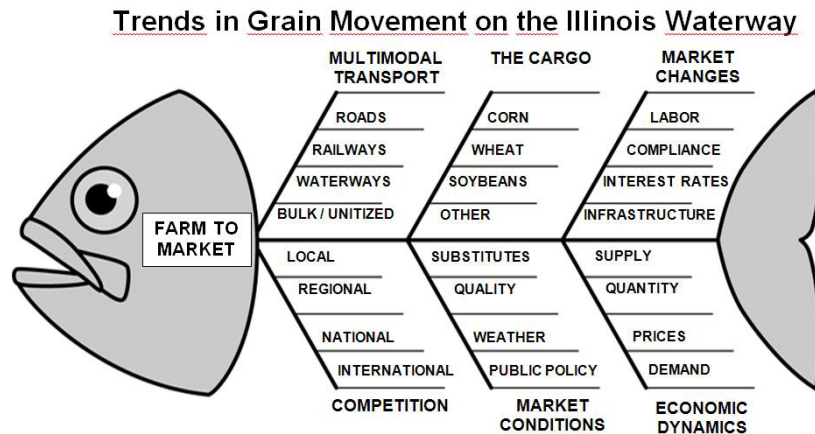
Trends in Grain Movement on the Illinois Waterway

MULTIMODAL TRANSPORT
ROADS
RAILWAYS
WATERWAYS
BULK / UNITIZED

THE CARGO
CORN
WHEAT
SOYBEANS
OTHER

MARKET CHANGES
LABOR
COMPLIANCE
INTEREST RATES
INFRASTRUCTURE

FARM TO MARKET

LOCAL
REGIONAL
NATIONAL
INTERNATIONAL
COMPETITION

SUBSTITUTES
QUALITY
WEATHER
PUBLIC POLICY
MARKET CONDITIONS

SUPPLY
QUANTITY
PRICES
DEMAND
ECONOMIC DYNAMICS